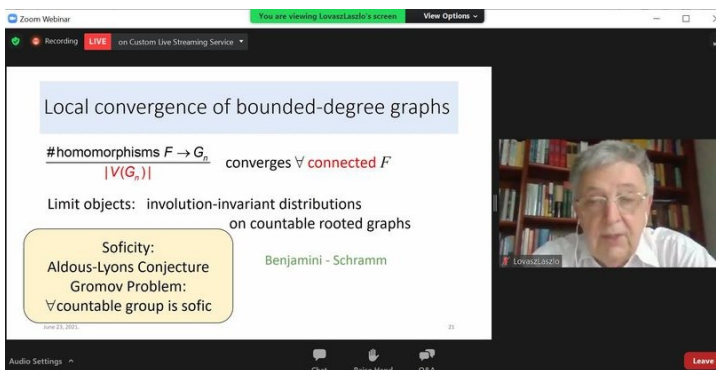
Zoom Webinar

You are viewing LovaszLaszlo's screen

View Options

Recording LIVE on Custom Live Streaming Service

Local convergence of bounded-degree graphs

$\frac{\#\text{homomorphisms } F \to G_n}{|V(G_n)|}$ converges $\forall$ connected $F$

Limit objects: involution-invariant distributions on countable rooted graphs

Soficity:
Aldous-Lyons Conjecture
Gromov Problem:
$\forall$countable group is sofic

Benjamini - Schramm

June 23, 2021

21

LovaszLaszlo

Audio Settings

Chat

Raise Hand

Q&A

Leave